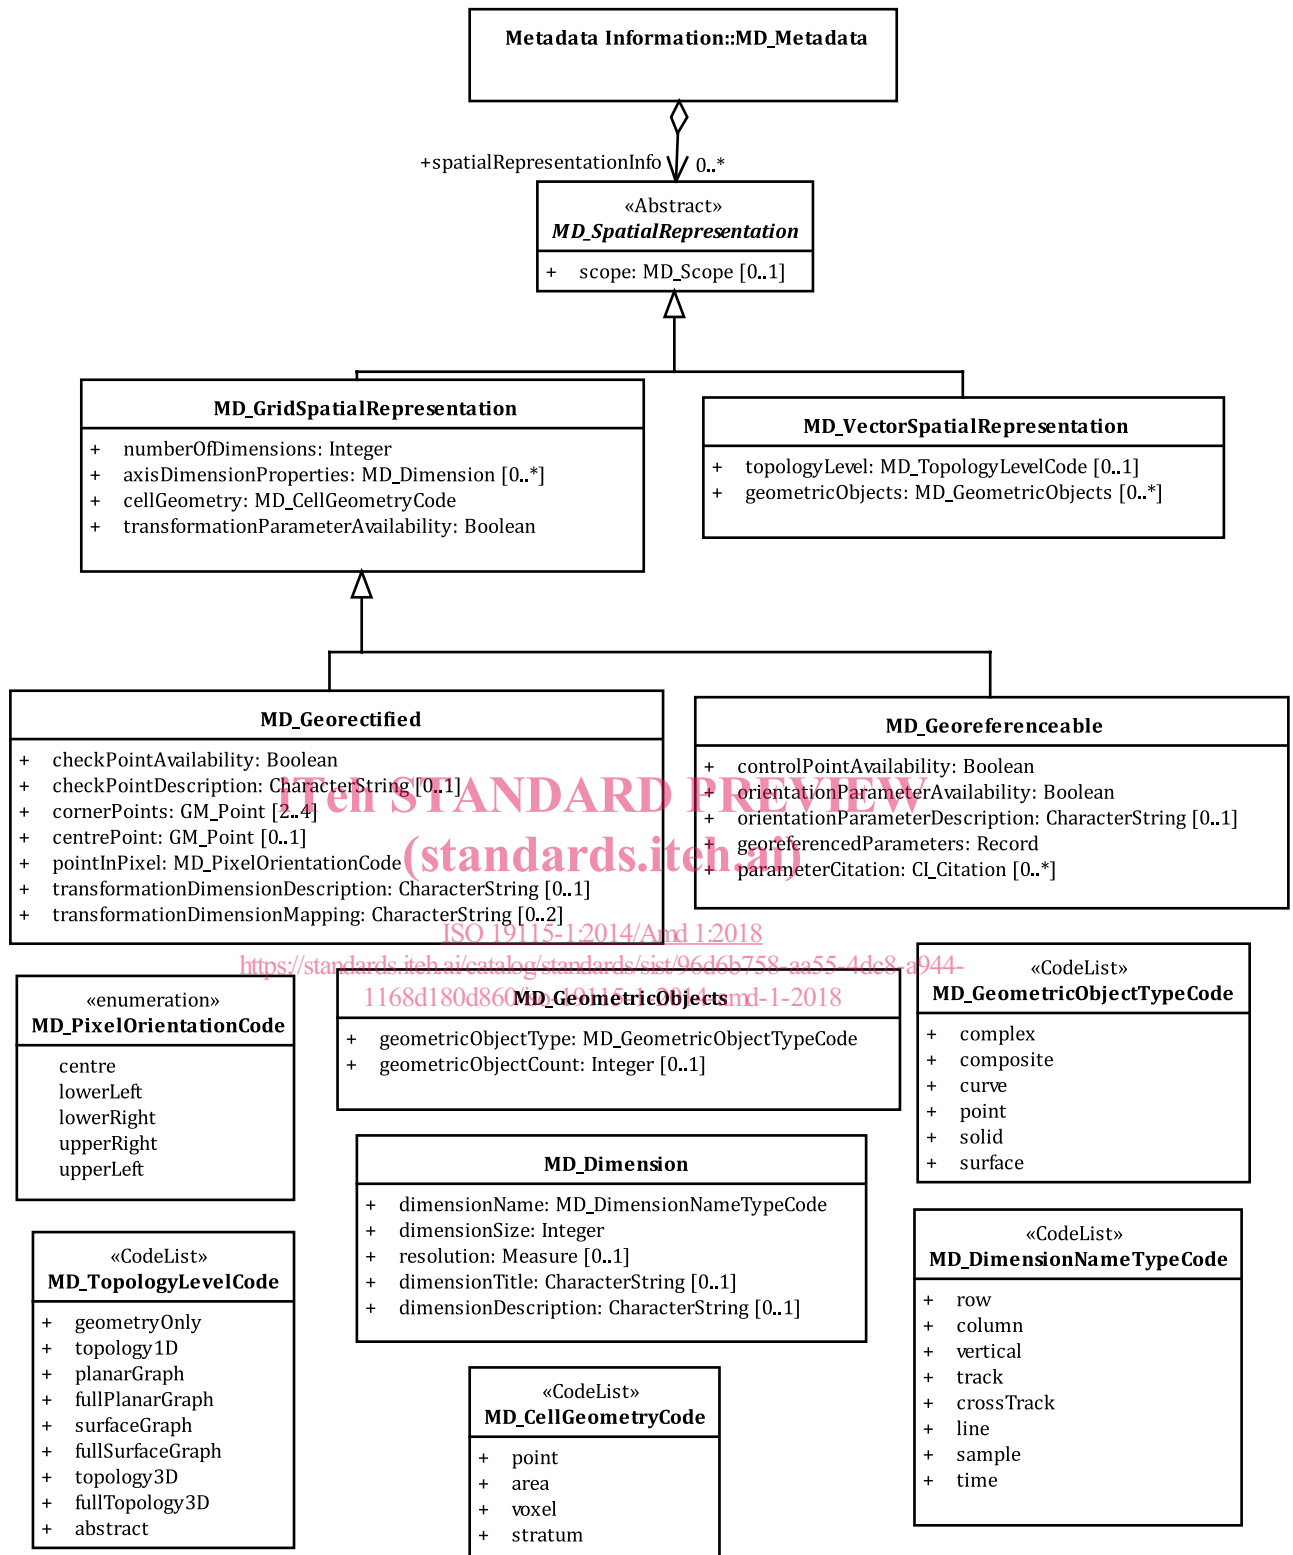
Metadata Information::MD_Metadata

+spatialRepresentationInfo 0..*

«Abstract»
MD_SpatialRepresentation
+ scope: MD_Scope [0..1]

MD_GridSpatialRepresentation
+ numberOfDimensions: Integer
+ axisDimensionProperties: MD_Dimension [0..*]
+ cellGeometry: MD_CellGeometryCode
+ transformationParameterAvailability: Boolean

MD_VectorSpatialRepresentation
+ topologyLevel: MD_TopologyLevelCode [0..1]
+ geometricObjects: MD_GeometricObjects [0..*]

MD_Georectified
+ checkPointAvailability: Boolean
+ checkPointDescription: CharacterString [0..1]
+ cornerPoints: GM_Point [2..4]
+ centrePoint: GM_Point [0..1]
+ pointInPixel: MD_PixelOrientationCode
+ transformationDimensionDescription: CharacterString [0..1]
+ transformationDimensionMapping: CharacterString [0..2]

MD_Georeferenceable
+ controlPointAvailability: Boolean
+ orientationParameterAvailability: Boolean
+ orientationParameterDescription: CharacterString [0..1]
+ georeferencedParameters: Record
+ parameterCitation: CI_Citation [0..*]

iTeh STANDARD PREVIEW
(standards.iteh.ai)
ISO 19115-1:2014/Amd 1:2018
https://standards.iteh.ai/catalog/standards/sist/96d6b758-aa55-4dc8-a944-1168d180d860/iso-19115-1-2014-amd-1-2018

«enumeration»
MD_PixelOrientationCode
centre
lowerLeft
lowerRight
upperRight
upperLeft

MD_GeometricObjects
+ geometricObjectType: MD_GeometricObjectTypeCode
+ geometricObjectCount: Integer [0..1]

«CodeList»
MD_GeometricObjectTypeCode
+ complex
+ composite
+ curve
+ point
+ solid
+ surface

MD_Dimension
+ dimensionName: MD_DimensionNameTypeCode
+ dimensionSize: Integer
+ resolution: Measure [0..1]
+ dimensionTitle: CharacterString [0..1]
+ dimensionDescription: CharacterString [0..1]

«CodeList»
MD_DimensionNameTypeCode
+ row
+ column
+ vertical
+ track
+ crossTrack
+ line
+ sample
+ time

«CodeList»
MD_TopologyLevelCode
+ geometryOnly
+ topology1D
+ planarGraph
+ fullPlanarGraph
+ surfaceGraph
+ fullSurfaceGraph
+ topology3D
+ fullTopology3D
+ abstract

«CodeList»
MD_CellGeometryCode
+ point
+ area
+ voxel
+ stratum